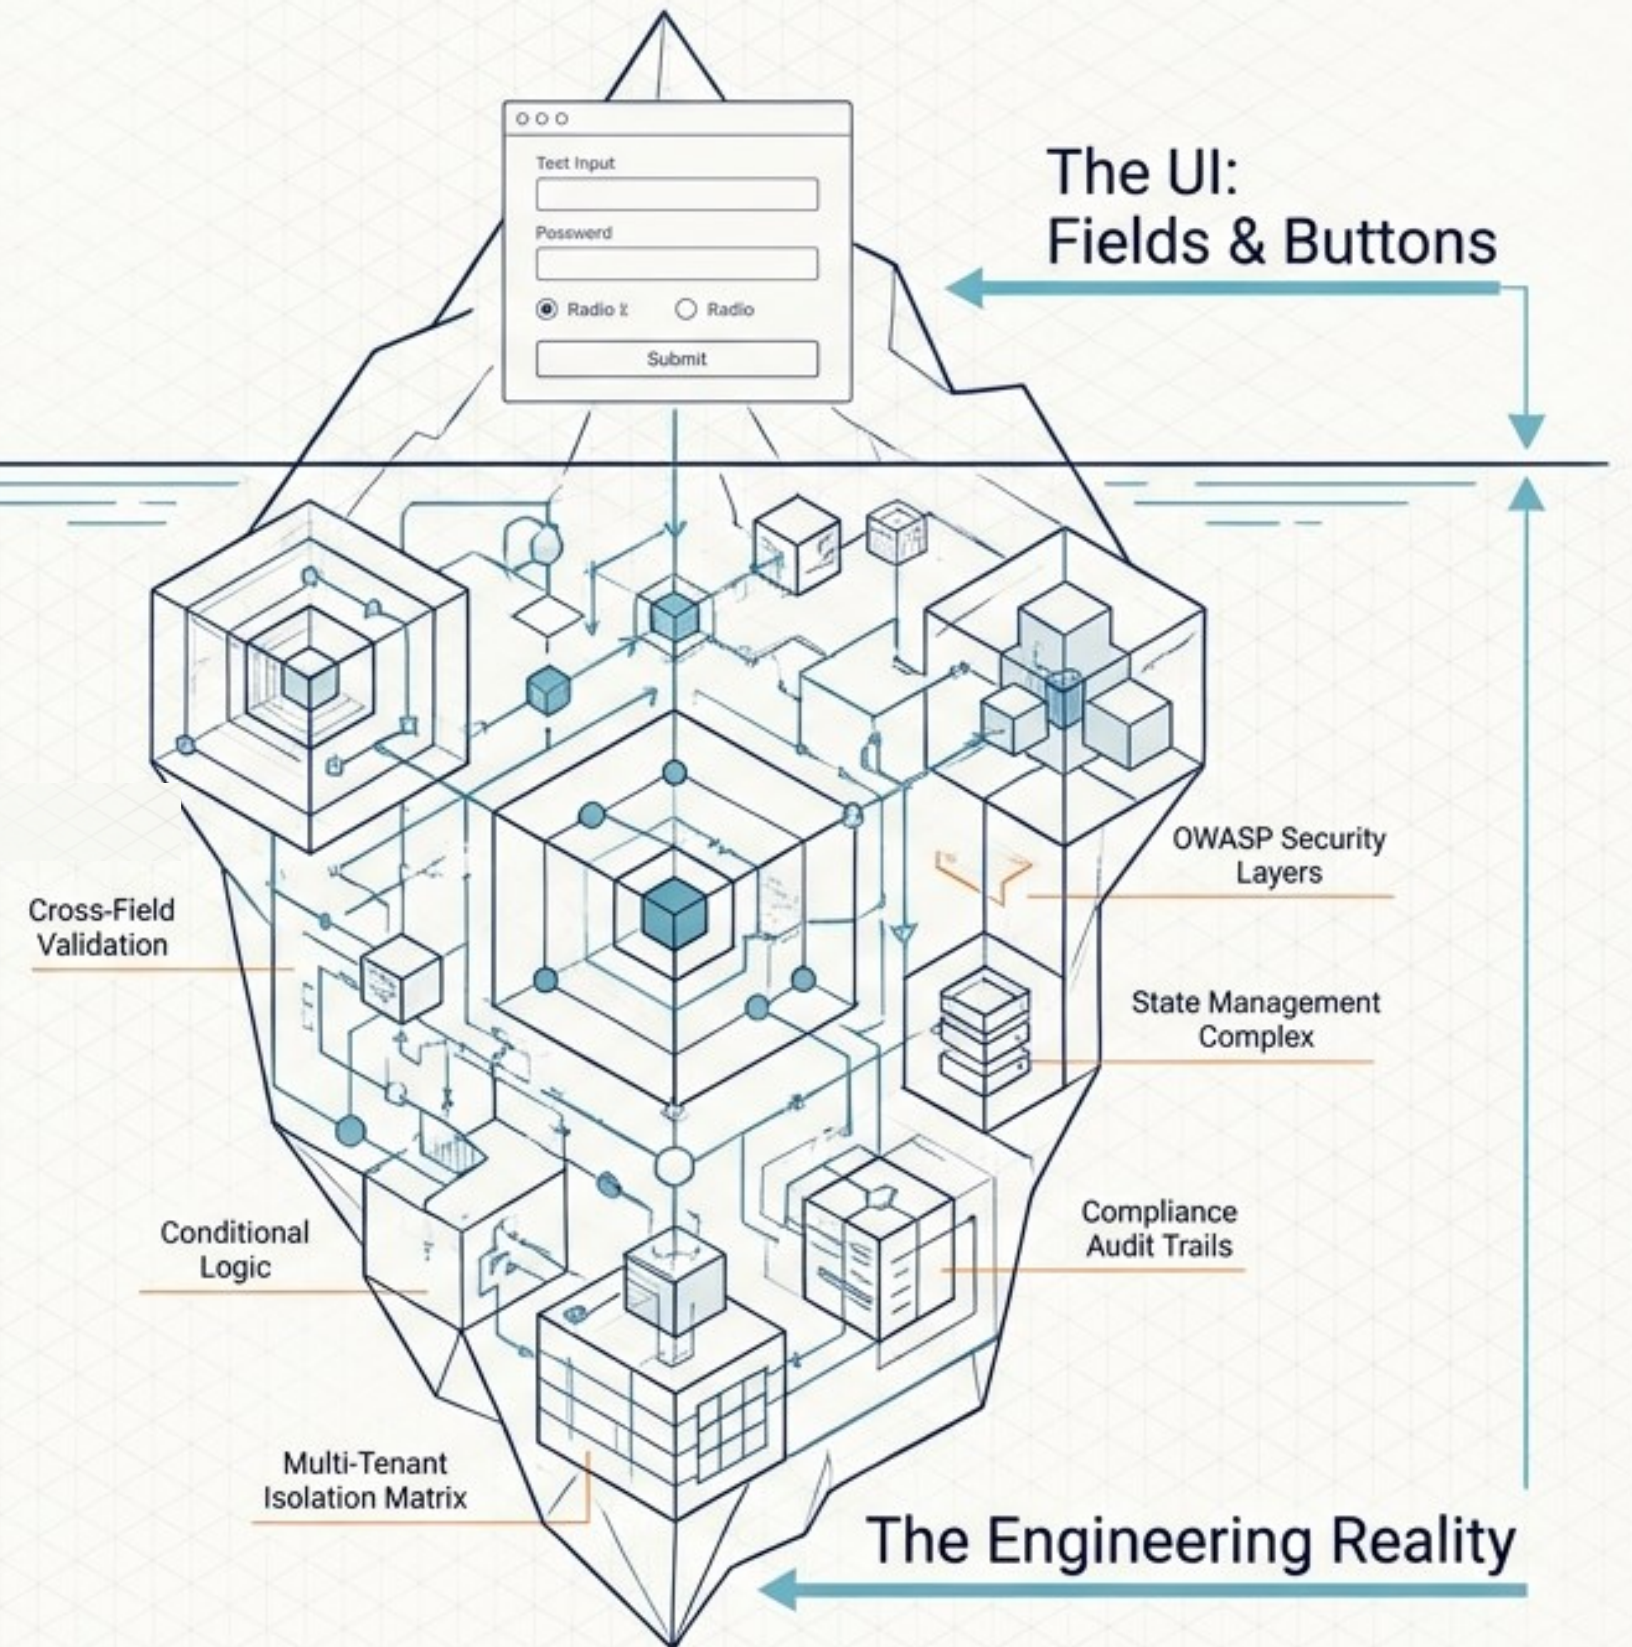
Teet Input

Posswerd

Radio 1

Radio

Submit

The UI:
Fields & Buttons

OWASP Security Layers

Cross-Field Validation

State Management Complex

Conditional Logic

Compliance Audit Trails

Multi-Tenant Isolation Matrix

The Engineering Reality